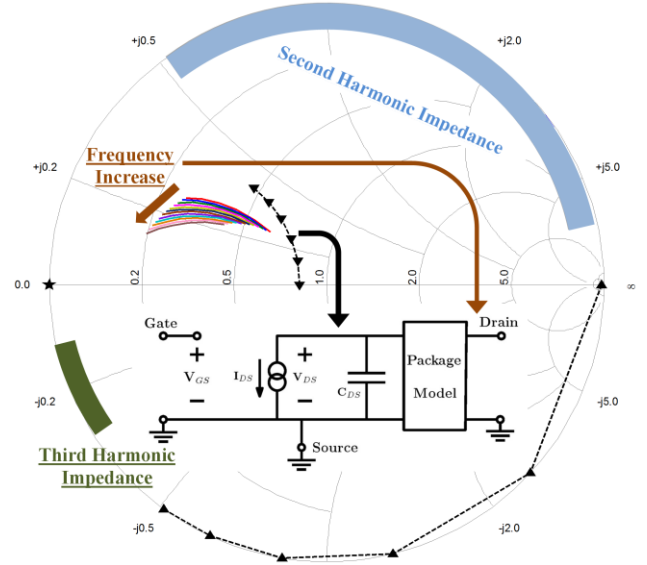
+j0.5

+j2.0

Second Harmonic Impedance

Frequency Increase

+j0.2

+j5.0

0.0

0.2

0.5

1.0

2.0

5.0

$\infty$

Gate

Drain

+

$V_{GS}$

−

$I_{DS}$

+

$V_{DS}$

−

$C_{DS}$

Package Model

Source

-j0.2

-j5.0

Third Harmonic Impedance

-j0.5

-j2.0